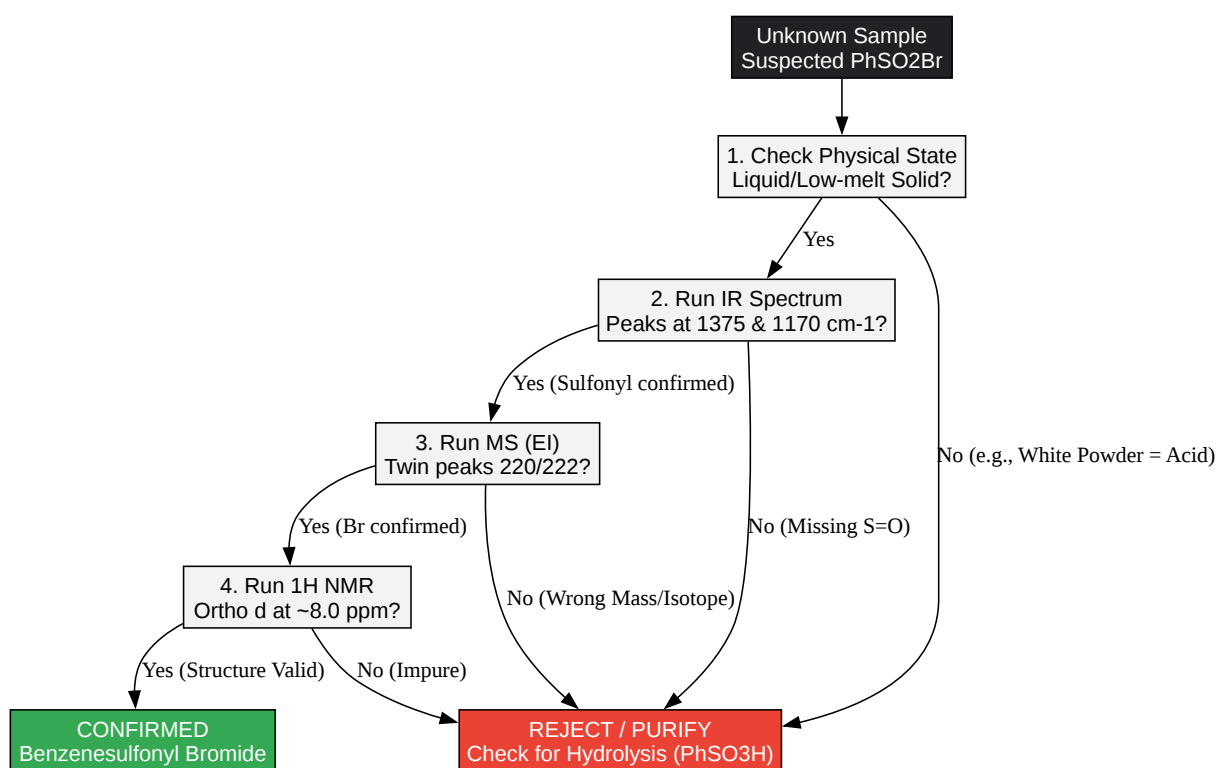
Unknown Sample
Suspected PhSO2Br

1. Check Physical State
Liquid/Low-melt Solid?

Yes

2. Run IR Spectrum
Peaks at 1375 & 1170 cm-1?

Yes (Sulfonyl confirmed)

3. Run MS (EI)
Twin peaks 220/222?

Yes (Br confirmed)

4. Run 1H NMR
Ortho d at ~8.0 ppm?

Yes (Structure Valid)

No (Impure)

No (Wrong Mass/Isotope)

No (Missing S=O)

No (e.g., White Powder = Acid)

CONFIRMED
Benzenesulfonyl Bromide

REJECT / PURIFY
Check for Hydrolysis (PhSO3H)